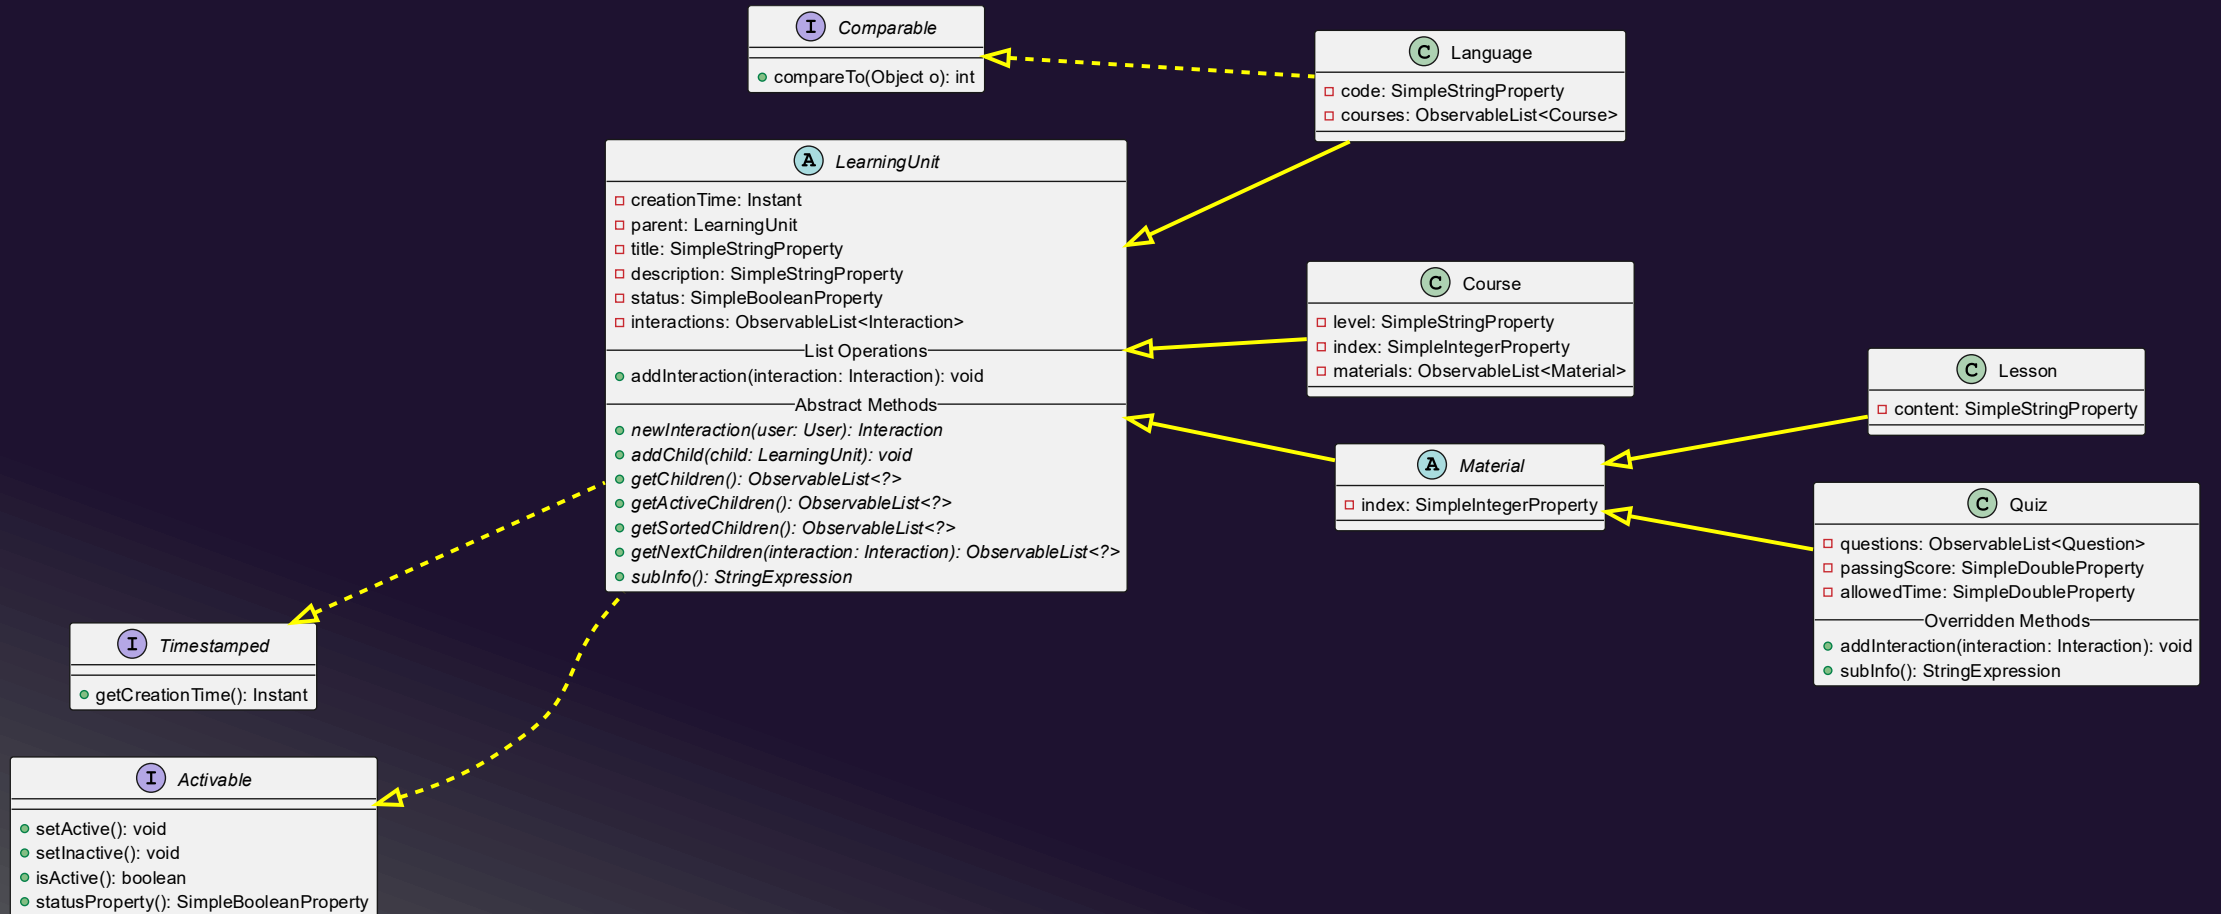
I Comparable

compareTo(Object o): int

C Language

code: SimpleStringProperty
courses: ObservableList<Course>

A LearningUnit

creationTime: Instant
parent: LearningUnit
title: SimpleStringProperty
description: SimpleStringProperty
status: SimpleBooleanProperty
interactions: ObservableList<Interaction>

List Operations

addInteraction(interaction: Interaction): void

Abstract Methods

newInteraction(user: User): Interaction
addChild(child: LearningUnit): void
getChildren(): ObservableList<?>
getActiveChildren(): ObservableList<?>
getSortedChildren(): ObservableList<?>
getNextChildren(interaction: Interaction): ObservableList<?>
subInfo(): StringExpression

C Course

level: SimpleStringProperty
index: SimpleIntegerProperty
materials: ObservableList<Material>

C Lesson

content: SimpleStringProperty

A Material

index: SimpleIntegerProperty

C Quiz

questions: ObservableList<Question>
passingScore: SimpleDoubleProperty
allowedTime: SimpleDoubleProperty

Overridden Methods

addInteraction(interaction: Interaction): void
subInfo(): StringExpression

I Timestamped

getCreationTime(): Instant

I Activable

setActive(): void
setInactive(): void
isActive(): boolean
statusProperty(): SimpleBooleanProperty